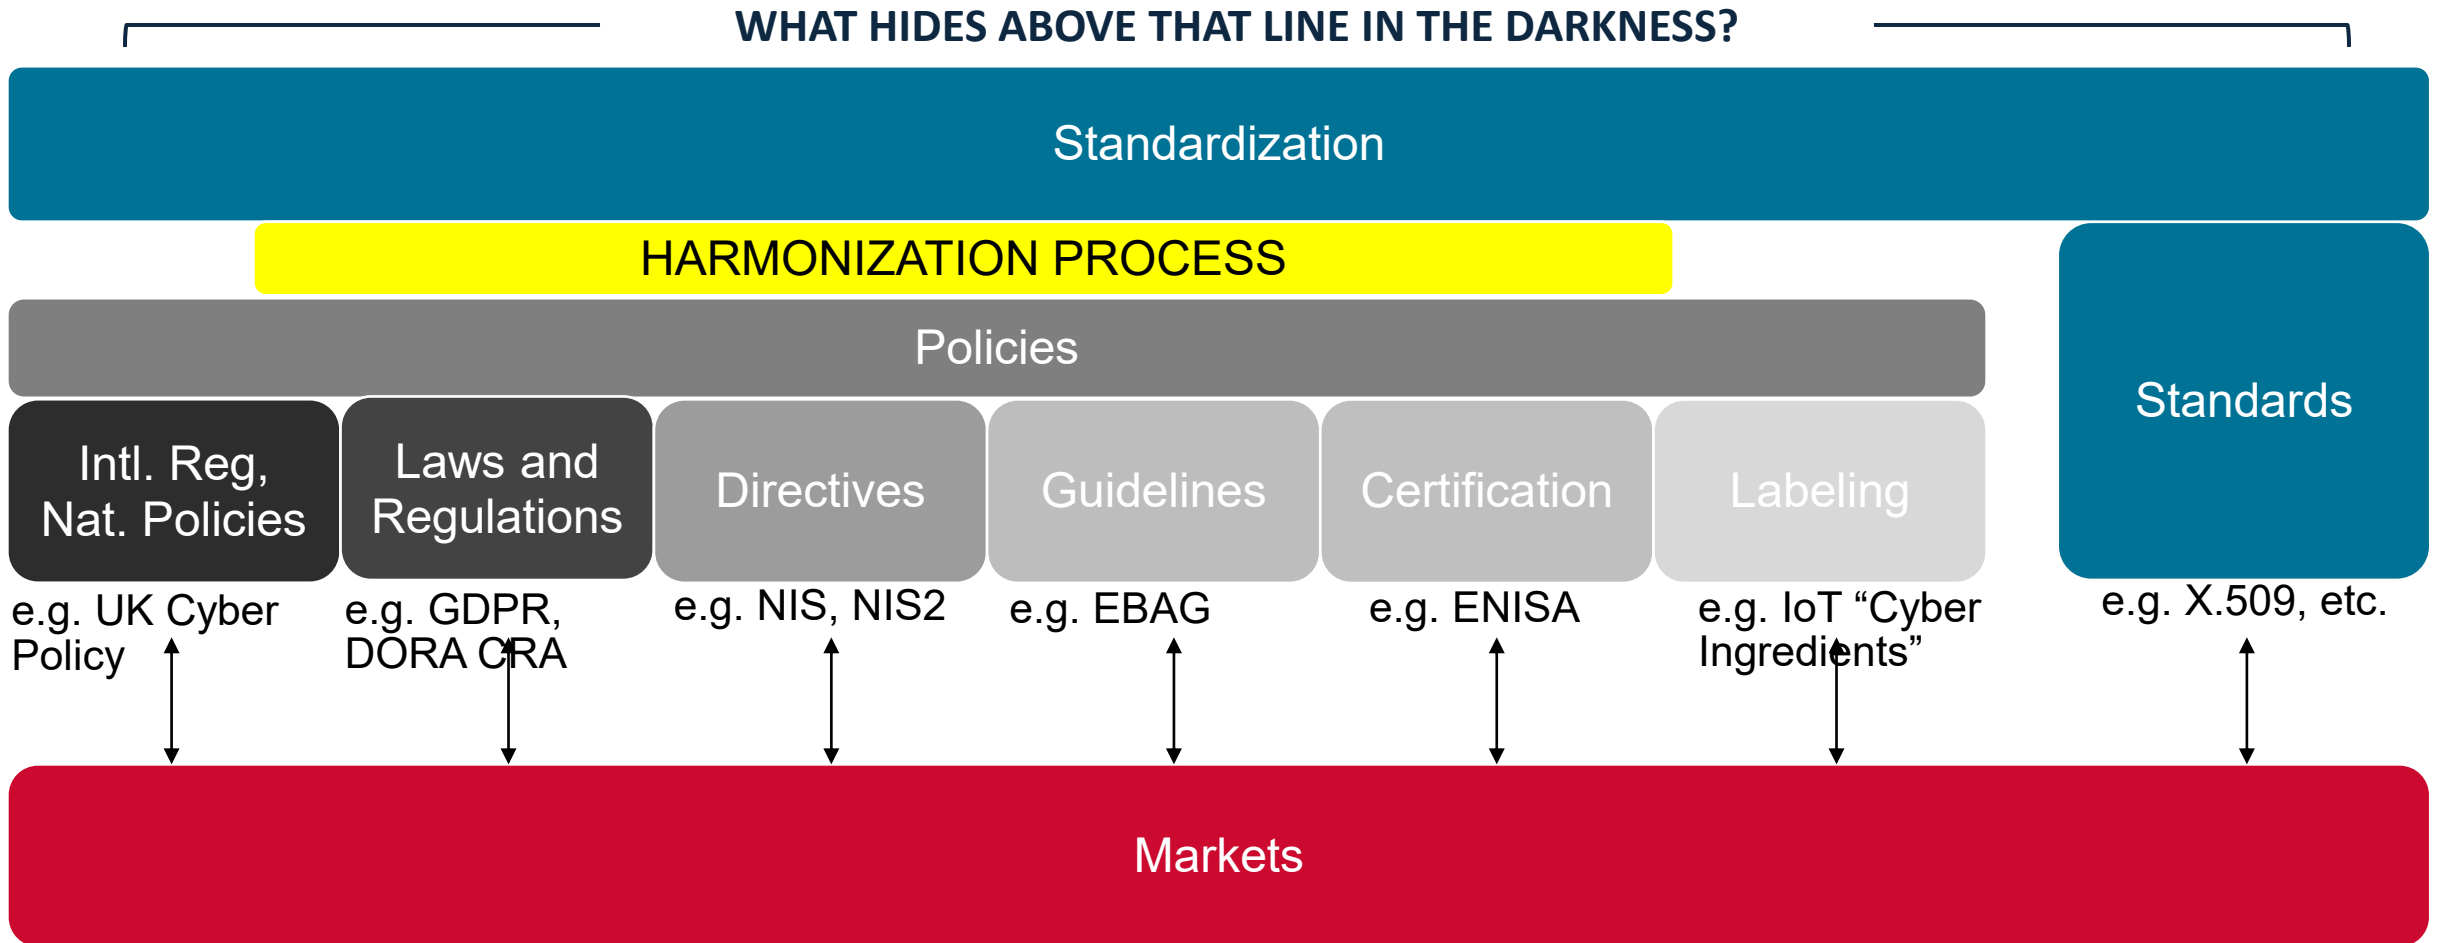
WHAT HIDES ABOVE THAT LINE IN THE DARKNESS?

Standardization

HARMONIZATION PROCESS

Policies

Standards

Intl. Reg, Nat. Policies

Laws and Regulations

Directives

Guidelines

Certification

Labeling

e.g. UK Cyber Policy

e.g. GDPR, DORA CRA

e.g. NIS, NIS2

e.g. EBAG

e.g. ENISA

e.g. IoT “Cyber Ingredients”

e.g. X.509, etc.

Markets